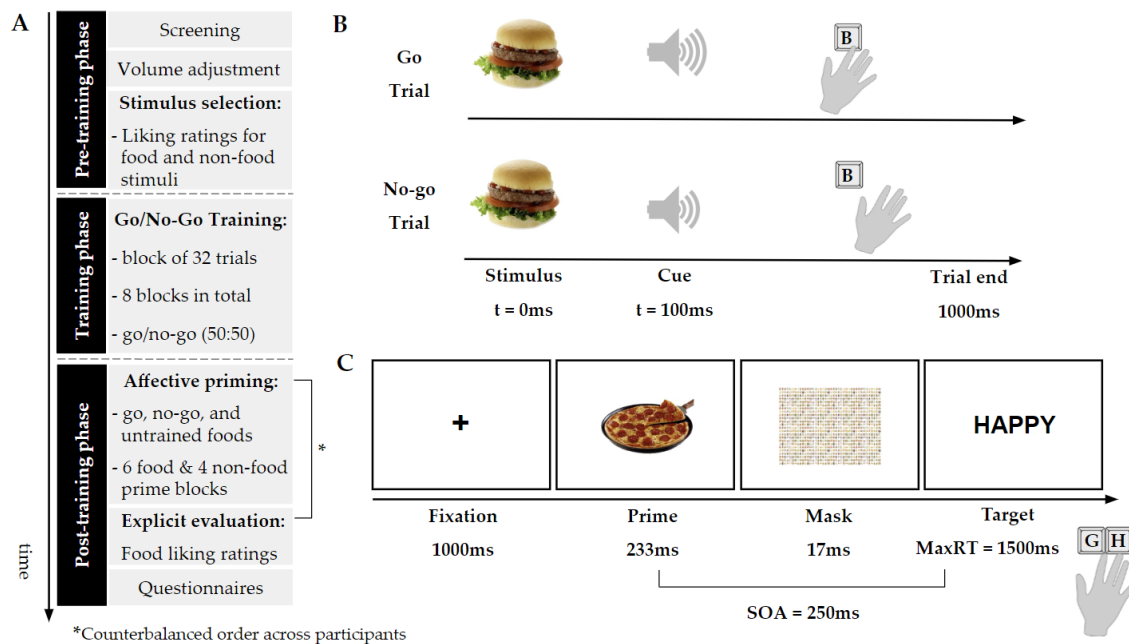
A

Pre-training phase
Screening
Volume adjustment
Stimulus selection:
- Liking ratings for food and non-food stimuli

Training phase
Go/No-Go Training:
- block of 32 trials
- 8 blocks in total
- go/no-go (50:50)

Post-training phase
Affective priming:
- go, no-go, and untrained foods
- 6 food & 4 non-food prime blocks
Explicit evaluation:
Food liking ratings
Questionnaires

*

time

*Counterbalanced order across participants

B

Go Trial
B

No-go Trial
B

Stimulus
t = 0ms

Cue
t = 100ms

Trial end
1000ms

C

+

HAPPY

Fixation
1000ms

Prime
233ms

Mask
17ms

Target
MaxRT = 1500ms

G H

SOA = 250ms